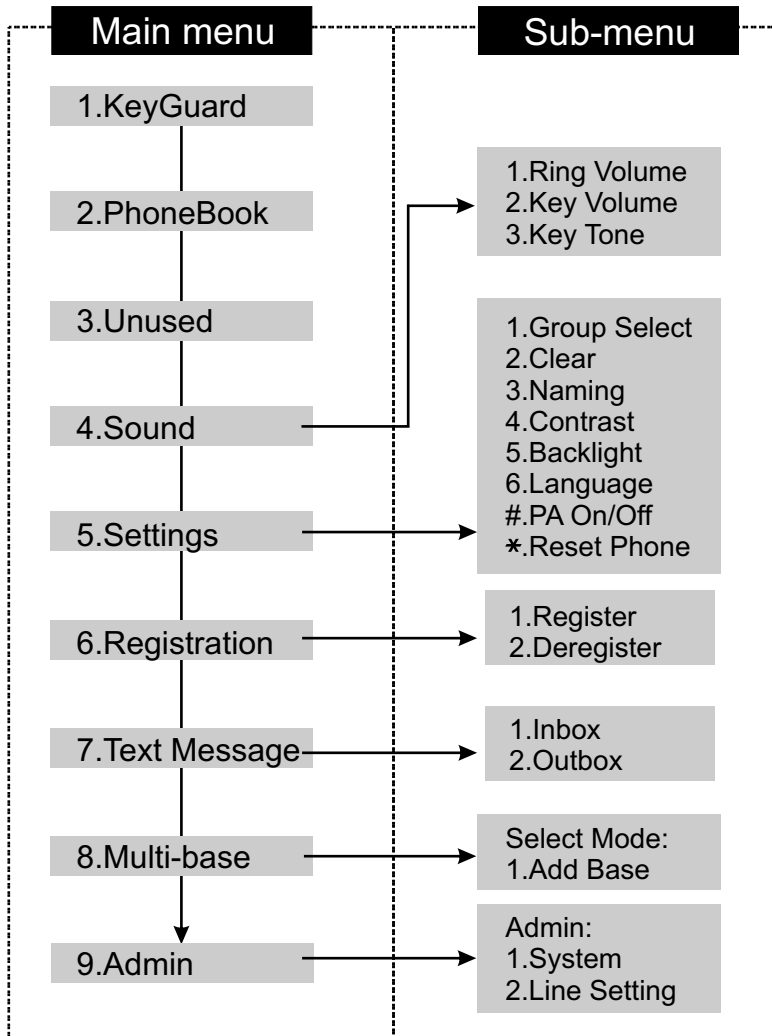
Main menu

1.KeyGuard

2.PhoneBook

3.Unused

4.Sound

5.Settings

6.Registration

7.Text Message

8.Multi-base

9.Admin

Sub-menu

1.Ring Volume
2.Key Volume
3.Key Tone

1.Group Select
2.Clear
3.Naming
4.Contrast
5.Backlight
6.Language
#.PA On/Off
*.Reset Phone

1.Register
2.Deregister

1.Inbox
2.Outbox

Select Mode:
1.Add Base

Admin:
1.System
2.Line Setting